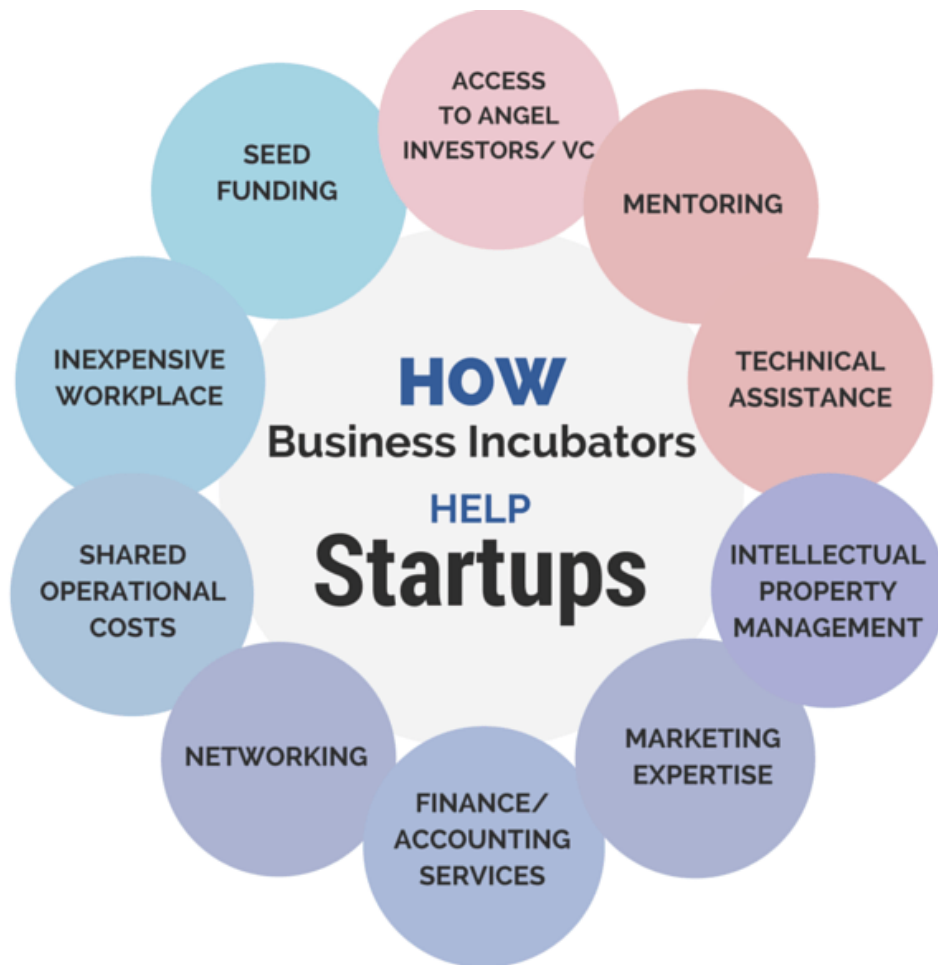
HOW
Business Incubators
HELP
Startups

ACCESS TO ANGEL INVESTORS/ VC

MENTORING

TECHNICAL ASSISTANCE

INTELLECTUAL PROPERTY MANAGEMENT

MARKETING EXPERTISE

FINANCE/ ACCOUNTING SERVICES

NETWORKING

SHARED OPERATIONAL COSTS

INEXPENSIVE WORKPLACE

SEED FUNDING